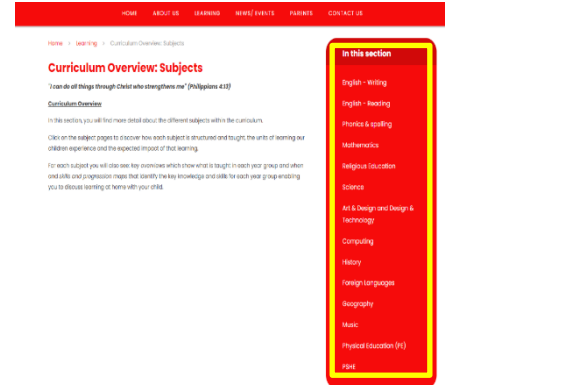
HOME ABOUT US LEARNING NEWS/ EVENTS PARENTS CONTACT US

Home > Learning > Curriculum Overview: Subjects

Curriculum Overview: Subjects

"I can do all things through Christ who strengthens me" (Philippians 4:13)

Curriculum Overview

In this section, you will find more detail about the different subjects within the curriculum.

Click on the subject pages to discover how each subject is structured and taught, the units of learning our children experience and the expected impact of that learning.

For each subject you will also see key overviews which show what is taught in each year group and when and skills and progression maps that identify the key knowledge and skills for each year group enabling you to discuss learning at home with your child.

In this section

English - Writing

English - Reading

Phonics & spelling

Mathematics

Religious Education

Science

Art & Design and Design & Technology

Computing

History

Foreign Languages

Geography

Music

Physical Education (PE)

PSHE